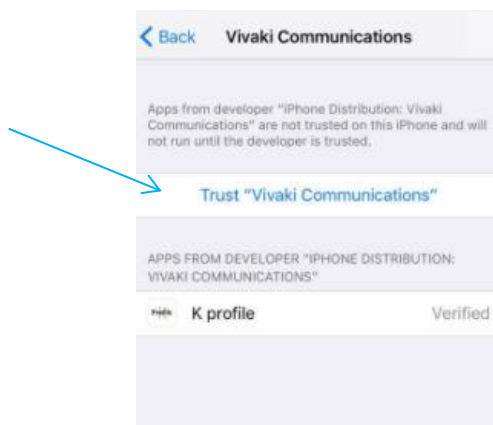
< Back Vivaki Communications

Apps from developer "iPhone Distribution: Vivaki Communications" are not trusted on this iPhone and will not run until the developer is trusted.

Trust "Vivaki Communications"

APPS FROM DEVELOPER "IPHONE DISTRIBUTION: VIVAKI COMMUNICATIONS"

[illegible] K profile Verified